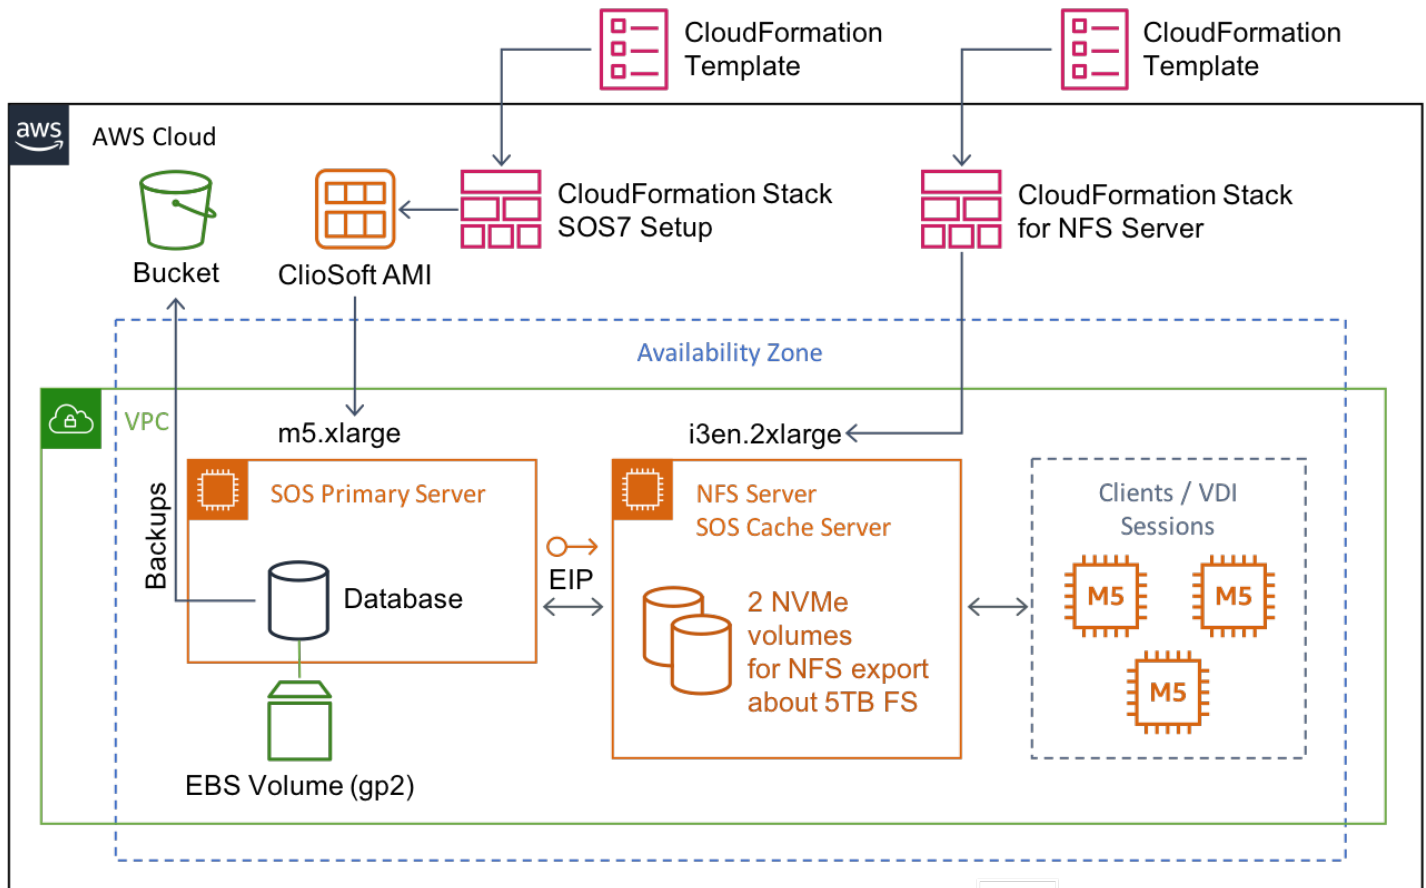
CloudFormation Template

CloudFormation Template

aws

AWS Cloud

Bucket

ClioSoft AMI

CloudFormation Stack SOS7 Setup

CloudFormation Stack for NFS Server

Availability Zone

VPC

m5.xlarge

i3en.2xlarge

Backups

SOS Primary Server

Database

EIP

NFS Server
SOS Cache Server

2 NVMe volumes for NFS export about 5TB FS

Clients / VDI Sessions

M5

M5

M5

EBS Volume (gp2)